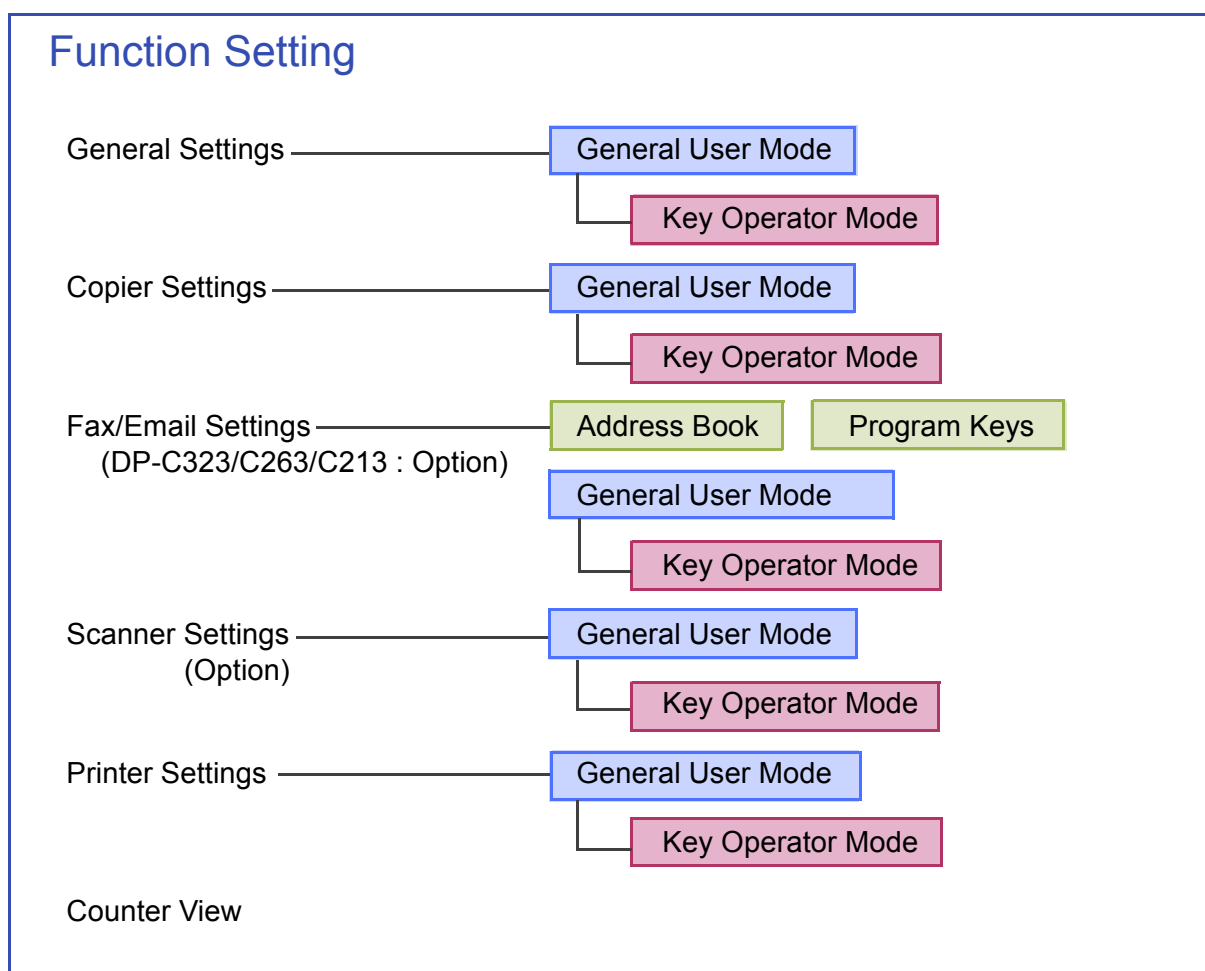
Function Setting

General Settings
General User Mode
Key Operator Mode

Copier Settings
General User Mode
Key Operator Mode

Fax/Email Settings
(DP-C323/C263/C213 : Option)
Address Book
Program Keys
General User Mode
Key Operator Mode

Scanner Settings
(Option)
General User Mode
Key Operator Mode

Printer Settings
General User Mode
Key Operator Mode

Counter View